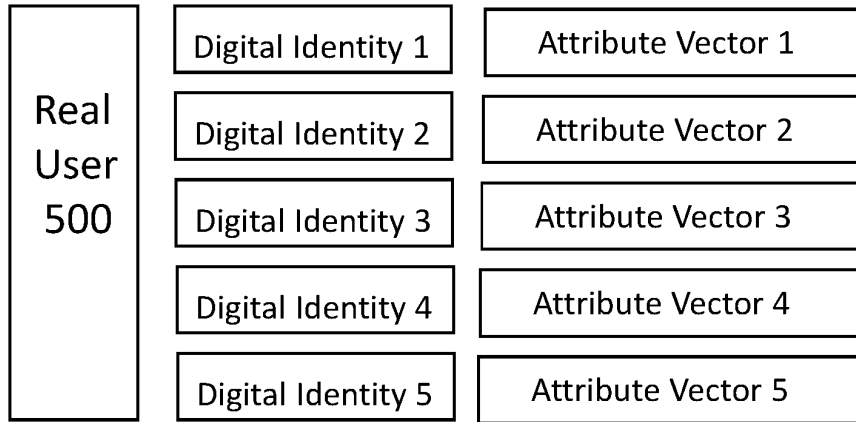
Real User 500

Digital Identity 1

Attribute Vector 1

Digital Identity 2

Attribute Vector 2

Digital Identity 3

Attribute Vector 3

Digital Identity 4

Attribute Vector 4

Digital Identity 5

Attribute Vector 5